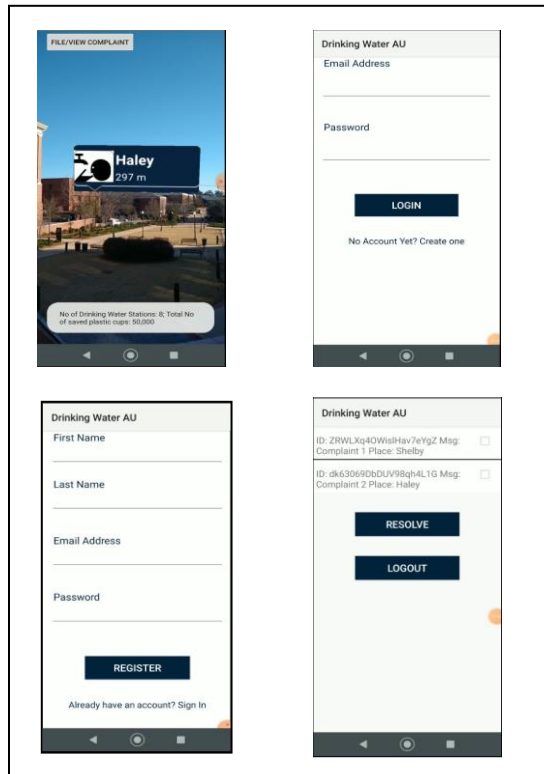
FILE/VIEW COMPLAINT

Haley
297 m

No of Drinking Water Stations: 8; Total No of saved plastic cups: 50,000

Drinking Water AU
Email Address

Password

LOGIN

No Account Yet? Create one

Drinking Water AU
First Name

Last Name

Email Address

Password

REGISTER

Already have an account? Sign In

Drinking Water AU
ID: ZRWLXq4OWislHav7eYgZ Msg: Complaint 1 Place: Shelby

ID: dk63069DbDUV98qh4L1G Msg: Complaint 2 Place: Haley

RESOLVE

LOGOUT